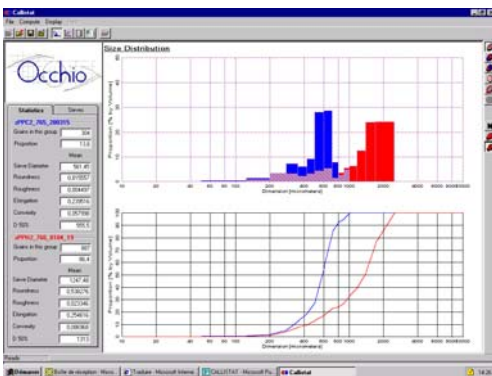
Callistat
File Compute Display

Occhio

Size Distribution

Statistics | Sieves

dPPC2_765_290315
Grains in the group 304
Proportion 13.6
Mean
Sieve Diameter 561.45
Roundness 0.915557
Roughness 0.004497
Elongation 0.239516
Convexity 0.957598
D 50% 555.5

dPPC2_765_0104_15
Grains in the group 487
Proportion 86.4
Mean
Sieve Diameter 1247.49
Roundness 0.536276
Roughness 0.023346
Elongation 0.254616
Convexity 0.886968
D 50% 1313

Proportion (% by Volume)
Dimension (micrometers)
10 20 40 60 100 200 400 600 1000 2000 4000 6000 10000

Proportion (% by Volume)
Dimension (micrometers)
10 20 40 60 100 200 400 600 1000 2000 4000 6000 10000

Ready

Démarrer | Boîte de réception - Micro... | Traduire - Microsoft Interne... | CALLISTAT - Microsoft Po... | Callistat | 14:28